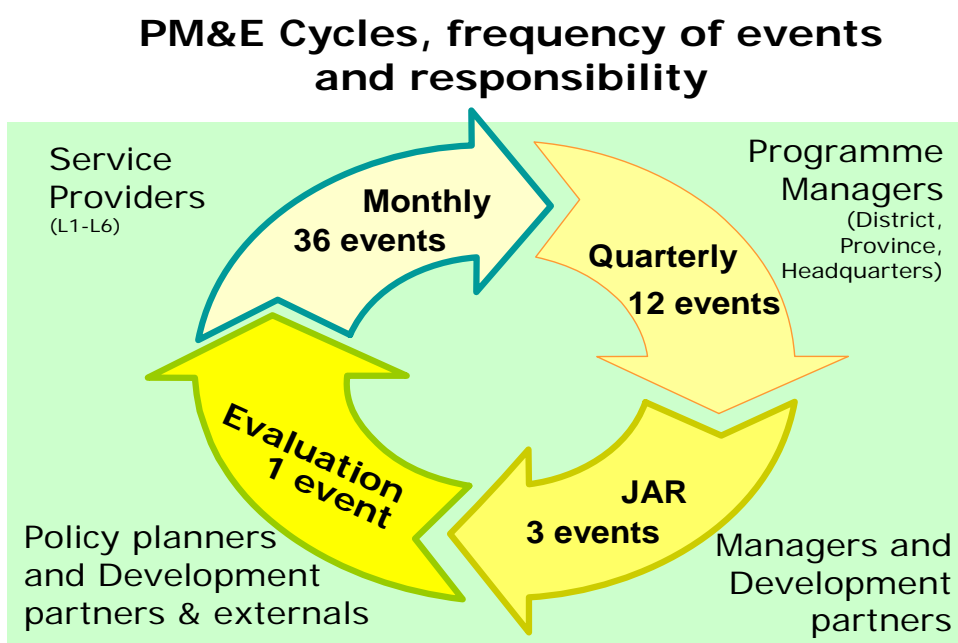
PM&E Cycles, frequency of events and responsibility

Service Providers
(L1-L6)

Monthly
36 events

Programme Managers
(District, Province, Headquarters)

Quarterly
12 events

JAR
3 events

Managers and Development partners

Evaluation
1 event

Policy planners and Development partners & externals